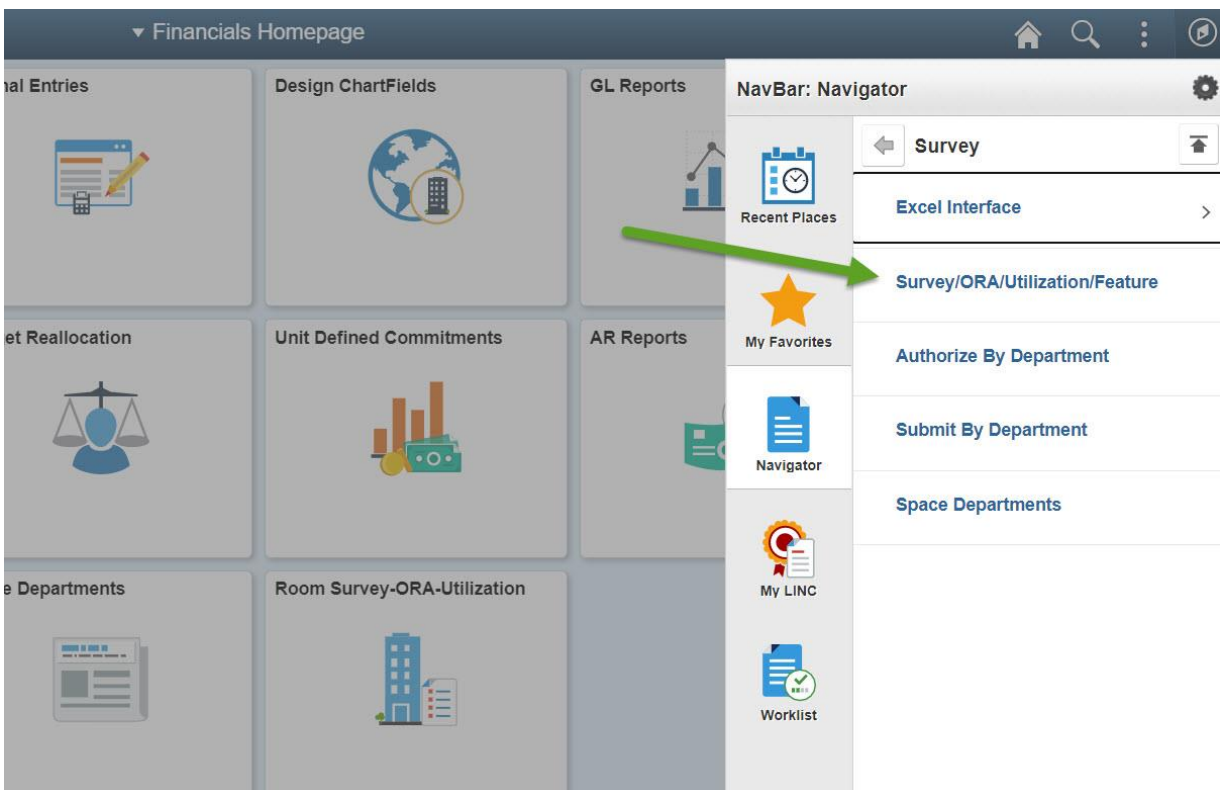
▾ Financials Homepage

nal Entries

Design ChartFields

GL Reports

et Reallocation

Unit Defined Commitments

AR Reports

e Departments

Room Survey-ORA-Utilization

NavBar: Navigator

Recent Places

My Favorites

Navigator

My LINC

Worklist

Survey

Excel Interface

Survey/ORA/Utilization/Feature

Authorize By Department

Submit By Department

Space Departments